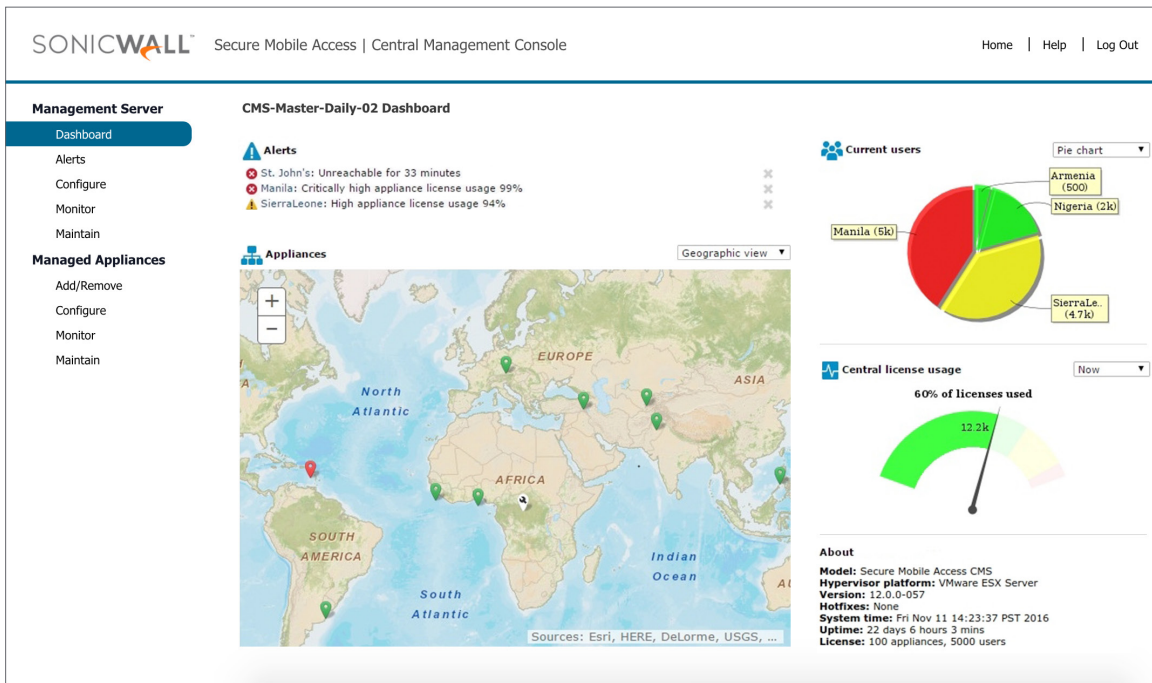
SONICWALL Secure Mobile Access | Central Management Console

Home | Help | Log Out

Management Server
Dashboard
Alerts
Configure
Monitor
Maintain
Managed Appliances
Add/Remove
Configure
Monitor
Maintain

CMS-Master-Daily-02 Dashboard

Alerts
St. John's: Unreachable for 33 minutes
Manila: Critically high appliance license usage 99%
SierraLeone: High appliance license usage 94%

Appliances
Geographic view

+
−
EUROPE
ASIA
North Atlantic
AFRICA
SOUTH AMERICA
Indian Ocean
South Atlantic
A
Sources: Esri, HERE, DeLorme, USGS, ...

Current users
Pie chart
Armenia (500)
Nigeria (2k)
Manila (5k)
SierraLe.. (4.7k)

Central license usage
Now
60% of licenses used
12.2k

About
Model: Secure Mobile Access CMS
Hypervisor platform: VMware ESX Server
Version: 12.0.0-057
Hotfixes: None
System time: Fri Nov 11 14:23:37 PST 2016
Uptime: 22 days 6 hours 3 mins
License: 100 appliances, 5000 users